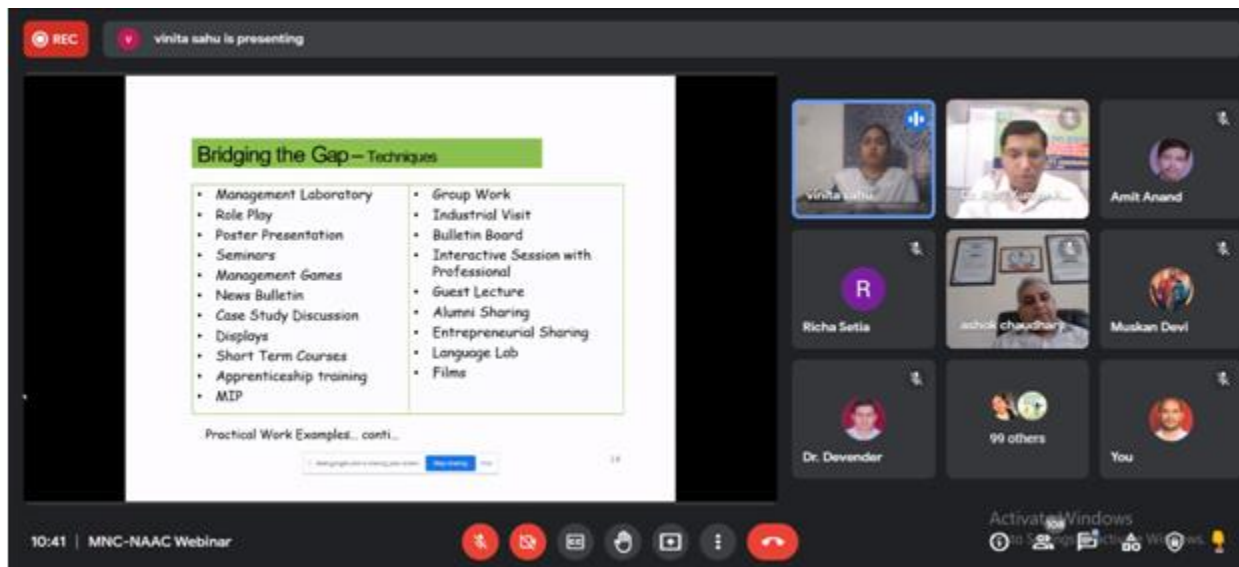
REC

vinita sahu is presenting

Bridging the Gap – Techniques

| | |
|---|---|
| • Management Laboratory<br>• Role Play<br>• Poster Presentation<br>• Seminars<br>• Management Games<br>• News Bulletin<br>• Case Study Discussion<br>• Displays<br>• Short Term Courses<br>• Apprenticeship training<br>• MIP | • Group Work<br>• Industrial Visit<br>• Bulletin Board<br>• Interactive Session with Professional<br>• Guest Lecture<br>• Alumni Sharing<br>• Entrepreneurial Sharing<br>• Language Lab<br>• Films |

Practical Work Examples... conti...

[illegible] Stop sharing Hide

14

vinita sahu

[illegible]

Amit Anand

R

Richa Setia

ashok chaudhary

Muskan Devi

Dr. Devender

99 others

You

10:41 | MNC-NAAC Webinar

Activate Windows
Go to Settings to activate Windows.

108